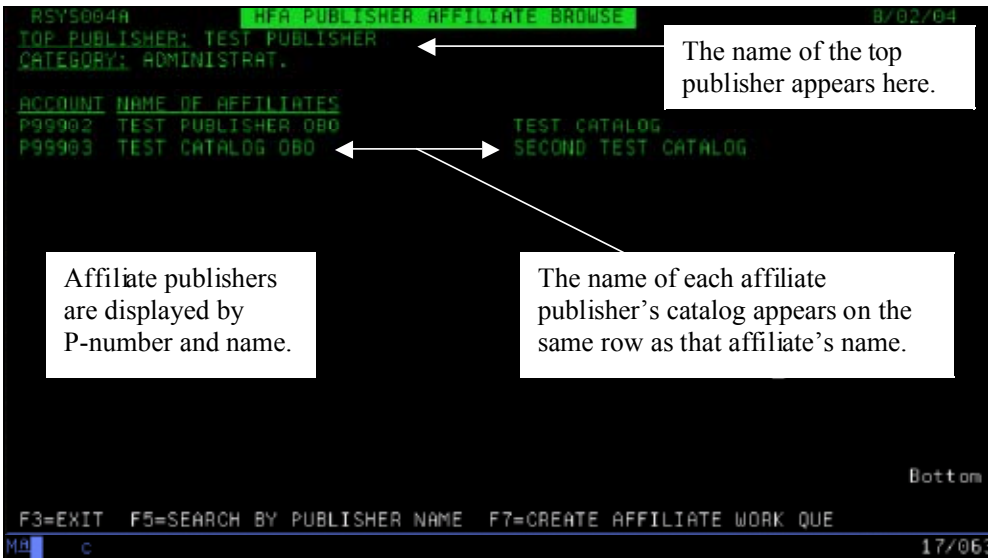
RSYS004A HFA PUBLISHER AFFILIATE BROWSE 8/02/04
TOP PUBLISHER: TEST PUBLISHER
CATEGORY: ADMINISTRAT.

The name of the top publisher appears here.

ACCOUNT NAME OF AFFILIATES
P99902 TEST PUBLISHER OBO TEST CATALOG
P99903 TEST CATALOG OBO SECOND TEST CATALOG

Affiliate publishers are displayed by P-number and name.

The name of each affiliate publisher's catalog appears on the same row as that affiliate's name.

Bottom

F3=EXIT F5=SEARCH BY PUBLISHER NAME F7=CREATE AFFILIATE WORK QUE
MA c 17/06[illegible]